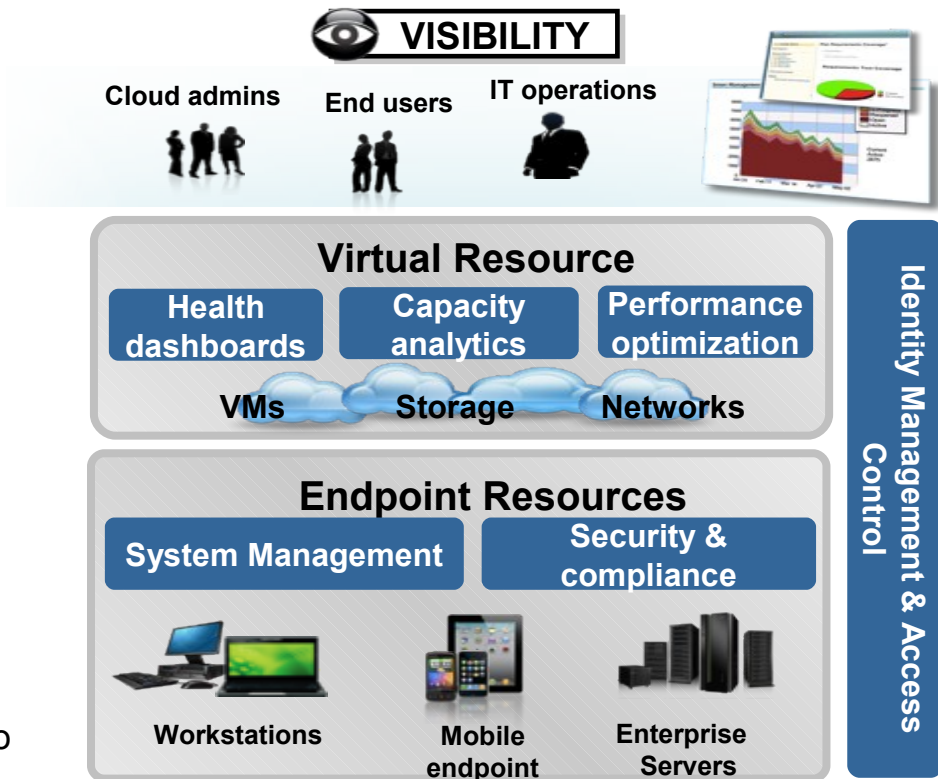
VISIBILITY

Cloud admins

End users

IT operations

Virtual Resource

Health dashboards

Capacity analytics

Performance optimization

VMs

Storage

Networks

Endpoint Resources

System Management

Security & compliance

Workstations

Mobile endpoint

Enterprise Servers

Identity Management & Access Control

o